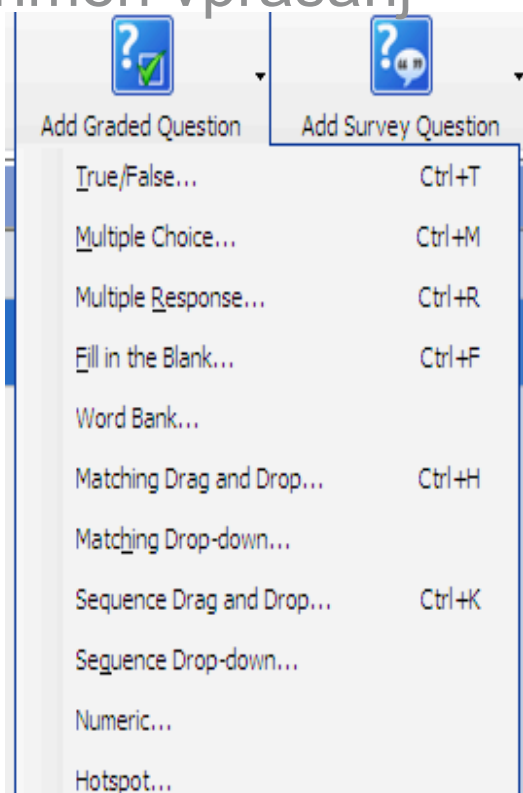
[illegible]

Add Graded Question

Add Survey Question

True/False... Ctrl+T

Multiple Choice... Ctrl+M

Multiple Response... Ctrl+R

Fill in the Blank... Ctrl+F

Word Bank...

Matching Drag and Drop... Ctrl+H

Matching Drop-down...

Sequence Drag and Drop... Ctrl+K

Sequence Drop-down...

Numeric...

Hotspot...